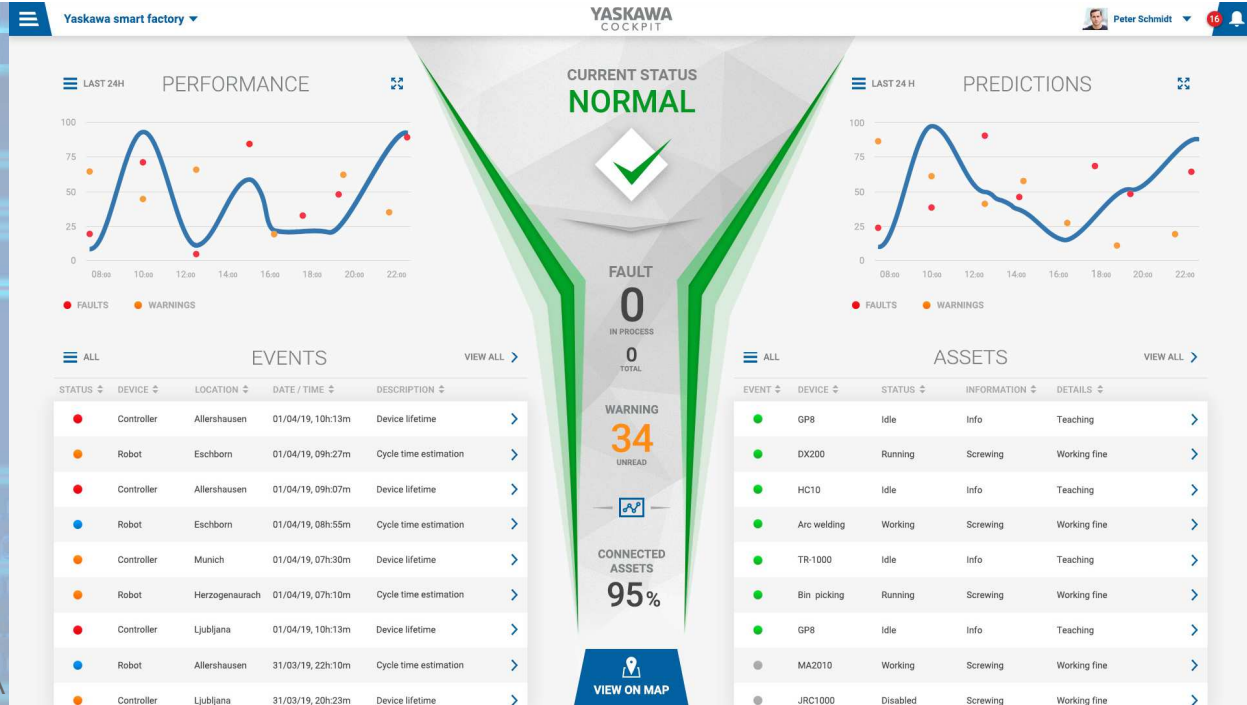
Yaskawa smart factory

YASKAWA
COCKPIT

Peter Schmidt

16

LAST 24H PERFORMANCE

100
75
50
25
0

08:00 10:00 12:00 14:00 16:00 18:00 20:00 22:00

FAULTS WARNINGS

CURRENT STATUS
NORMAL

FAULT
0
IN PROCESS
0
TOTAL

WARNING
34
UNREAD

CONNECTED ASSETS
95%

VIEW ON MAP

LAST 24 H PREDICTIONS

100
75
50
25
0

08:00 10:00 12:00 14:00 16:00 18:00 20:00 22:00

FAULTS WARNINGS

ALL EVENTS VIEW ALL

| STATUS | DEVICE | LOCATION | DATE / TIME | DESCRIPTION |
|---|---|---|---|---|
| | Controller | Allershausen | 01/04/19, 10h:13m | Device lifetime |
| | Robot | Eschborn | 01/04/19, 09h:27m | Cycle time estimation |
| | Controller | Allershausen | 01/04/19, 09h:07m | Device lifetime |
| | Robot | Eschborn | 01/04/19, 08h:55m | Cycle time estimation |
| | Controller | Munich | 01/04/19, 07h:30m | Device lifetime |
| | Robot | Herzogenaurach | 01/04/19, 07h:10m | Cycle time estimation |
| | Controller | Ljubljana | 01/04/19, 10h:13m | Device lifetime |
| | Robot | Allershausen | 31/03/19, 22h:10m | Cycle time estimation |
| | Controller | Ljubljana | 31/03/19, 20h:23m | Device lifetime |

ALL ASSETS VIEW ALL

| EVENT | DEVICE | STATUS | INFORMATION | DETAILS |
|---|---|---|---|---|
| | GP8 | Idle | Info | Teaching |
| | DX200 | Running | Screwing | Working fine |
| | HC10 | Idle | Info | Teaching |
| | Arc welding | Working | Screwing | Working fine |
| | TR-1000 | Idle | Info | Teaching |
| | Bin picking | Running | Screwing | Working fine |
| | GP8 | Idle | Info | Teaching |
| | MA2010 | Working | Screwing | Working fine |
| | JRC1000 | Disabled | Screwing | Working fine |